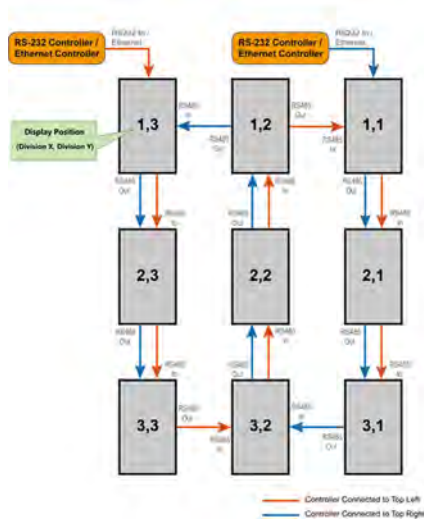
RS-232 Controller / Ethernet Controller

RS232 In / Ethernet

RS-232 Controller / Ethernet Controller

RS232 In / Ethernet

Display Position (Division X, Division Y)

1,3

RS485 In

RS485 Out

1,2

RS485 Out

RS485 In

1,1

RS485 Out

RS485 In

RS485 Out

RS485 In

RS485 Out

RS485 In

RS485 Out

RS485 In

2,3

2,2

2,1

RS485 Out

RS485 In

RS485 Out

RS485 In

RS485 Out

RS485 In

3,3

RS485 Out

RS485 In

3,2

RS485 In

RS485 Out

3,1

Controller Connected to Top Left

Controller Connected to Top Right